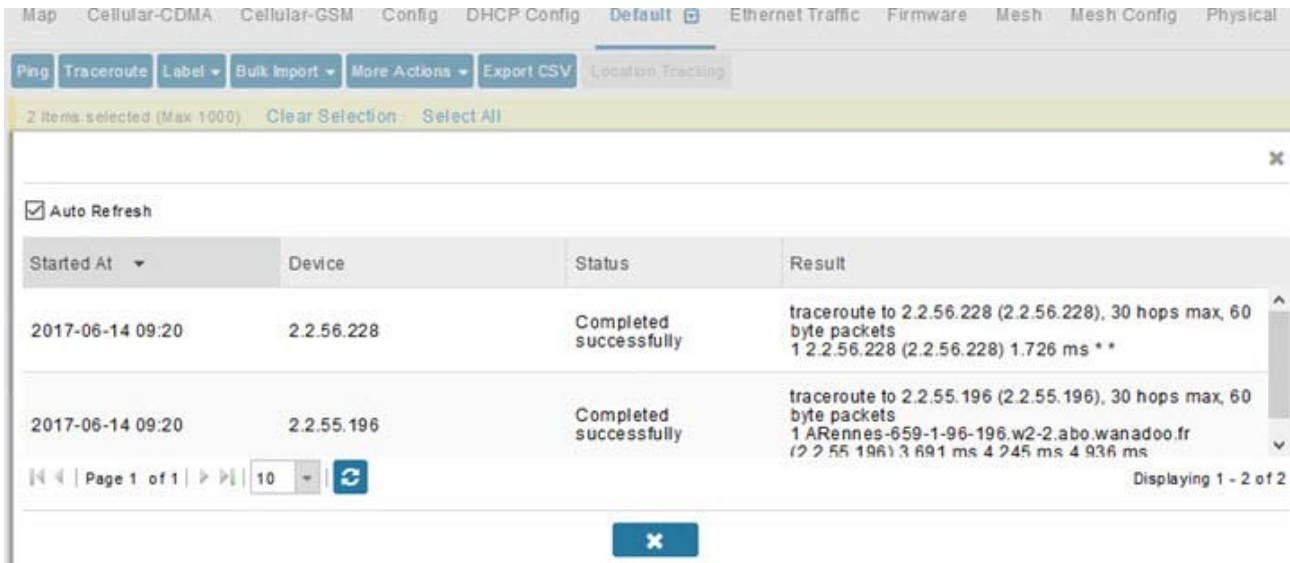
Map Cellular-CDMA Cellular-GSM Config DHCP Config Default Ethernet Traffic Firmware Mesh Mesh Config Physical

Ping Traceroute Label Bulk Import More Actions Export CSV Location Tracking

2 items selected (Max 1000) Clear Selection Select All

×

Auto Refresh

| Started At | Device | Status | Result |
|---|---|---|---|
| 2017-06-14 09:20 | 2.2.56.228 | Completed successfully | traceroute to 2.2.56.228 (2.2.56.228), 30 hops max, 60 byte packets 1 2.2.56.228 (2.2.56.228) 1.726 ms * * |
| 2017-06-14 09:20 | 2.2.55.196 | Completed successfully | traceroute to 2.2.55.196 (2.2.55.196), 30 hops max, 60 byte packets 1 ARennes-659-1-96-196.w2-2.abo.wanadoo.fr (2.2.55.196) 3.691 ms 4.245 ms 4.936 ms |

Page 1 of 1 10

Displaying 1 - 2 of 2